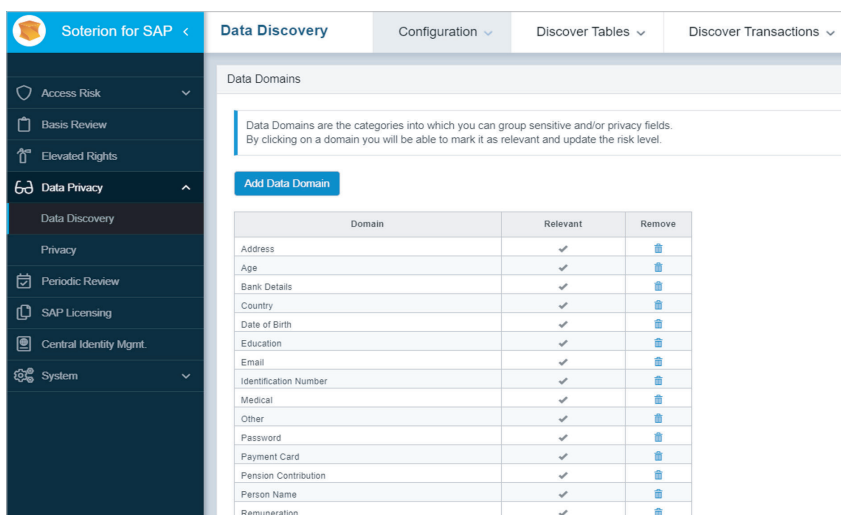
Soterion for SAP <

Data Discovery

Configuration

Discover Tables

Discover Transactions

Access Risk

Basis Review

Elevated Rights

Data Privacy

Data Discovery

Privacy

Periodic Review

SAP Licensing

Central Identity Mgmt.

System

Data Domains

Data Domains are the categories into which you can group sensitive and/or privacy fields. By clicking on a domain you will be able to mark it as relevant and update the risk level.

Add Data Domain

| Domain | Relevant | Remove |
|---|---|---|
| Address | ✔ | 🗑 |
| Age | ✔ | 🗑 |
| Bank Details | ✔ | 🗑 |
| Country | ✔ | 🗑 |
| Date of Birth | ✔ | 🗑 |
| Education | ✔ | 🗑 |
| Email | ✔ | 🗑 |
| Identification Number | ✔ | 🗑 |
| Medical | ✔ | 🗑 |
| Other | ✔ | 🗑 |
| Password | ✔ | 🗑 |
| Payment Card | ✔ | 🗑 |
| Pension Contribution | ✔ | 🗑 |
| Person Name | ✔ | 🗑 |
| Remuneration | ✔ | 🗑 |